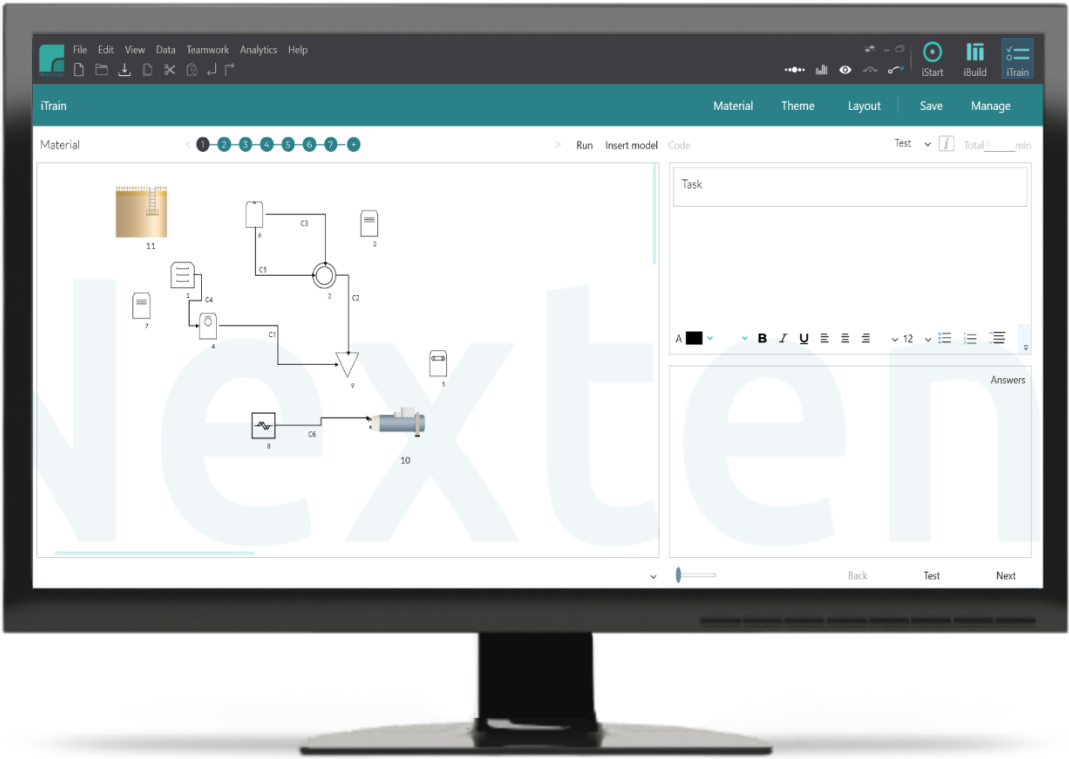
File Edit View Data Teamwork Analytics Help

iStart iBuild iTrain

iTrain

Material Theme Layout Save Manage

Material

1 2 3 4 5 6 7 +

Run Insert model Code

Test

Total min

11

6

C3

3

C5

2

1

C4

C2

7

4

C1

9

5

8

C6

10

Task

A

B I U

12

Answers

Back Test Next

Nexten